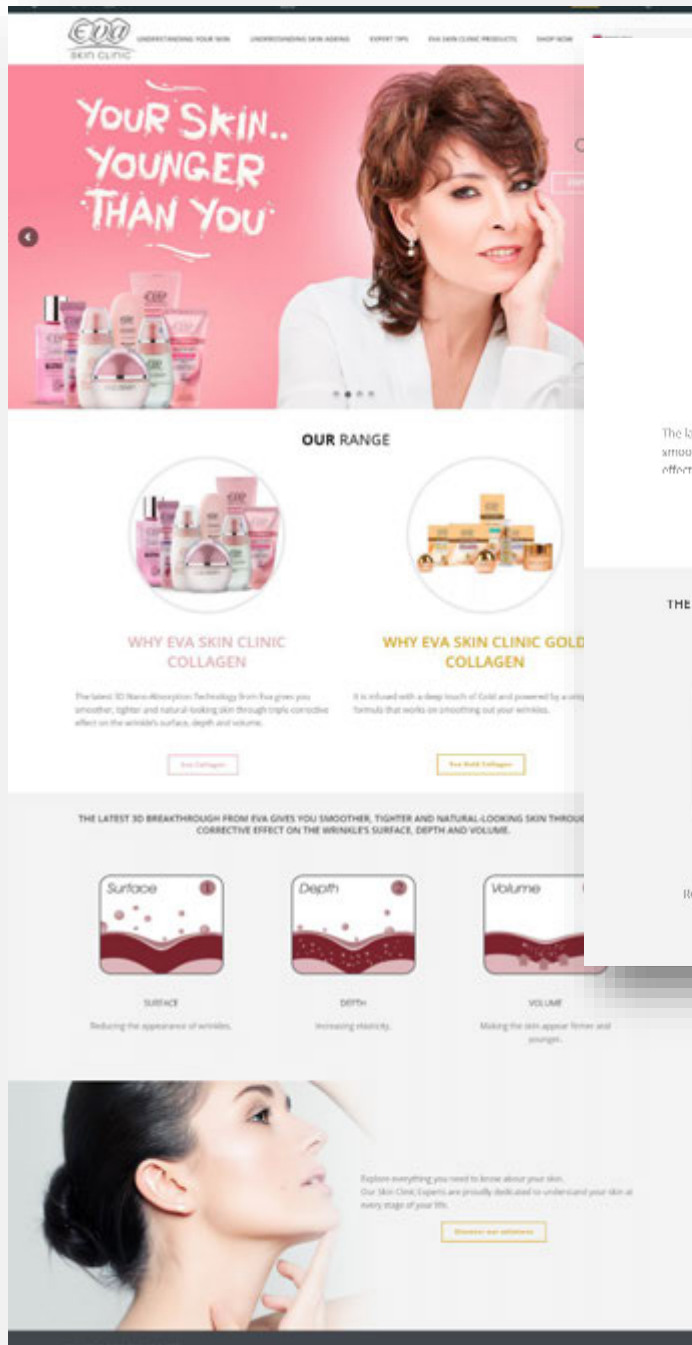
Eva SKIN CLINIC

UNDERSTANDING YOUR SKIN UNDERSTANDING SKIN AGEING EXPERT TIPS EVA SKIN CLINIC PRODUCTS SHOP NOW

YOUR SKIN.. YOUNGER THAN YOU

OUR RANGE

WHY EVA SKIN CLINIC COLLAGEN

The latest 3D Nano Absorption Technology from Eva gives you smoother, tighter and natural-looking skin through triple corrective effect on the wrinkle's surface, depth and volume.

Eva Collagen

WHY EVA SKIN CLINIC GOLD COLLAGEN

It is infused with a deep touch of Gold and powered by a uni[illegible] formula that works on smoothing out your wrinkles.

Eva Gold Collagen

THE LATEST 3D BREAKTHROUGH FROM EVA GIVES YOU SMOOTHER, TIGHTER AND NATURAL-LOOKING SKIN THROU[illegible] CORRECTIVE EFFECT ON THE WRINKLE'S SURFACE, DEPTH AND VOLUME.

Surface 1

Depth 2

Volume

SURFACE

Reducing the appearance of wrinkles.

DEPTH

Increasing elasticity.

VOLUME

Making the skin appear firmer and younger.

Explore everything you need to know about your skin.
Our Skin Clinic Experts are proudly dedicated to understand your skin at every stage of your life.

Discover our solutions

The la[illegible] smoo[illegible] effect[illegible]

THE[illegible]

R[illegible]